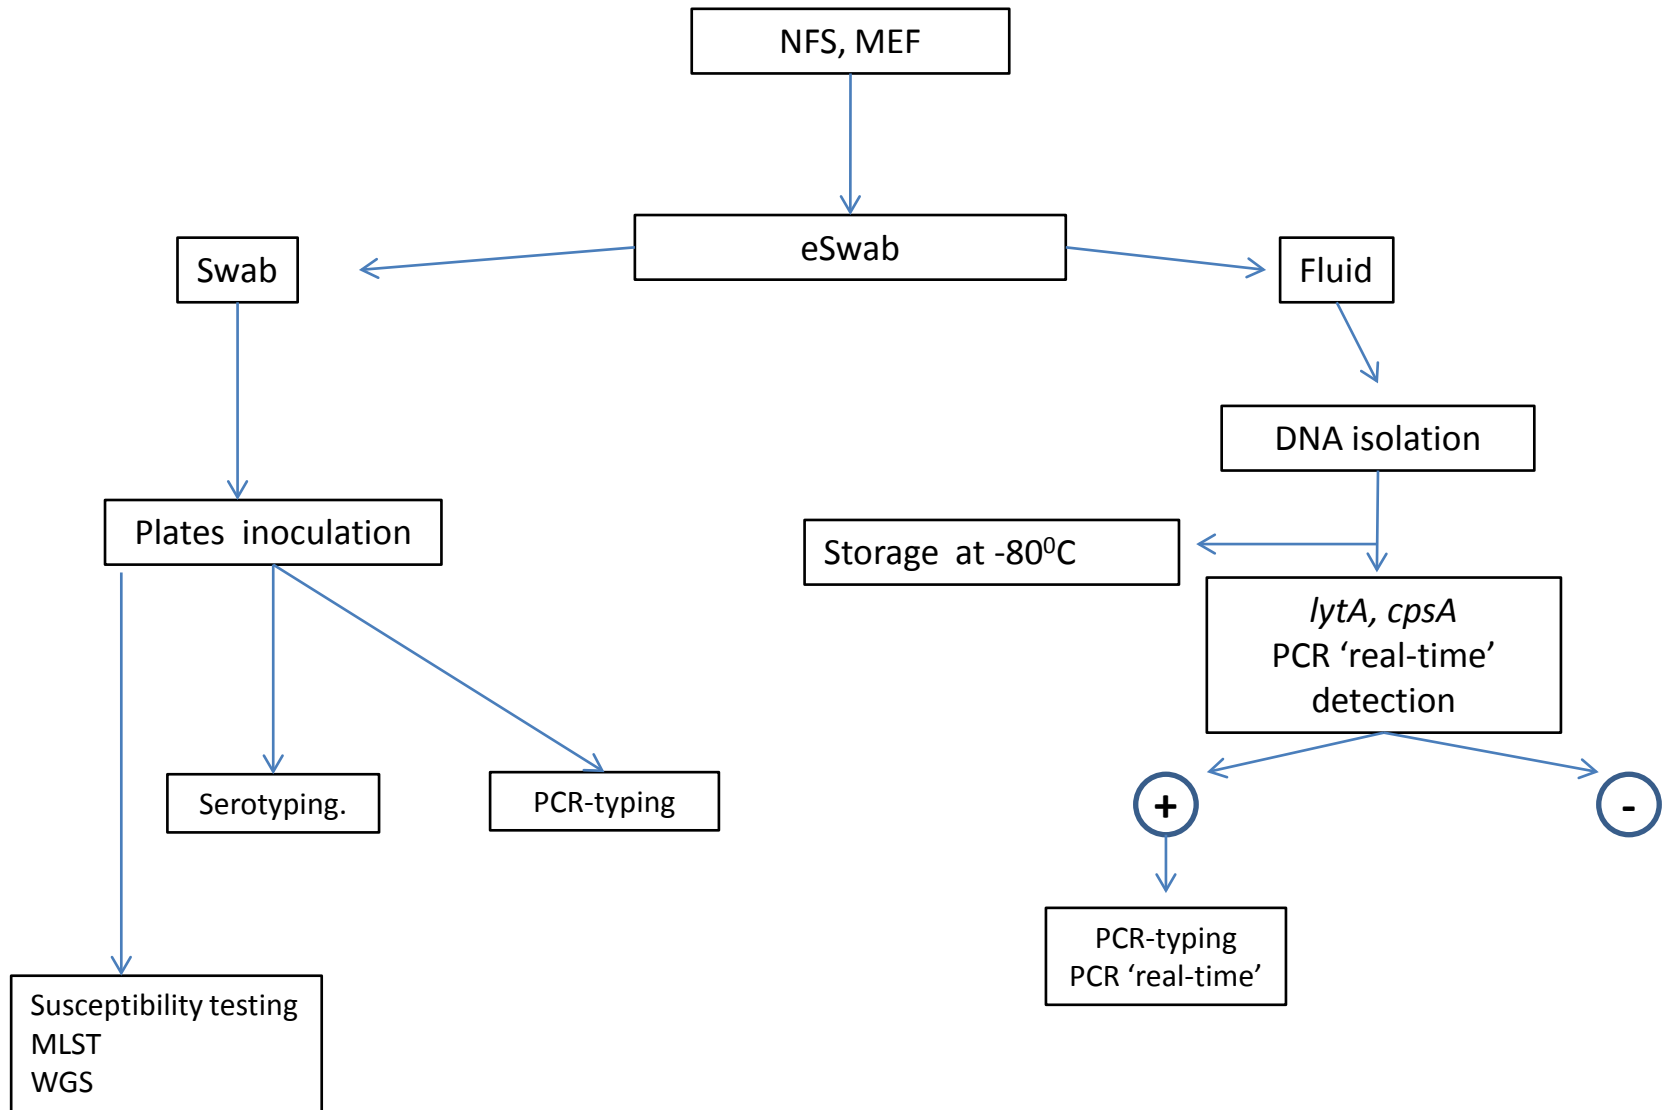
NFS, MEF

eSwab

Swab

Fluid

DNA isolation

Plates inoculation

Storage at -80$^0$C

lytA, cpsA
PCR ‘real-time’
detection

Serotyping.

PCR-typing

+

-

PCR-typing
PCR ‘real-time’

Susceptibility testing
MLST
WGS